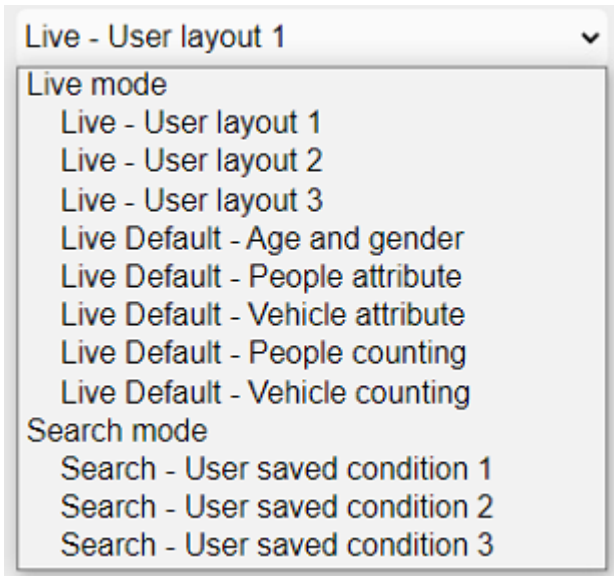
Live - User layout 1

Live mode
Live - User layout 1
Live - User layout 2
Live - User layout 3
Live Default - Age and gender
Live Default - People attribute
Live Default - Vehicle attribute
Live Default - People counting
Live Default - Vehicle counting
Search mode
Search - User saved condition 1
Search - User saved condition 2
Search - User saved condition 3